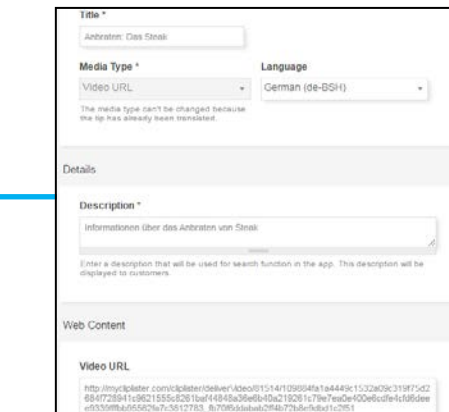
Title *

Anbraten: Das Steak

Media Type *

Video URL

Language

German (de-BSH)

The media type can't be changed because the tip has already been translated.

Details

Description *

Informationen über das Anbraten von Steak

Enter a description that will be used for search function in the app. This description will be displayed to customers.

Web Content

Video URL

http://myclipister.com/clipister/deliver/video/01514/109804fa1a4449c1532a09c319f75d2684f728941c9621555c8261baf4484 8a36e6b40a219261c79e7ea0e400e6cdfe4cfd6deec9339ff8b955 82fe7c3612783_fb70f9ddabab2ff4b72b8c9d8d1c2f51